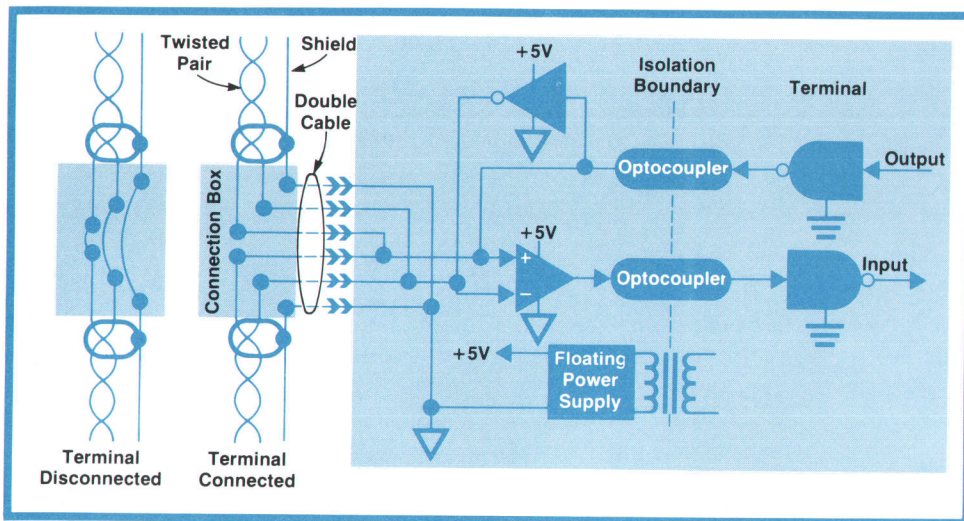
Twisted Pair

Shield

Double Cable

+5V

Isolation Boundary

Terminal

Optocoupler

Output

Connection Box

+5V

+

−

Optocoupler

Input

+5V

Floating Power Supply

Terminal Disconnected

Terminal Connected